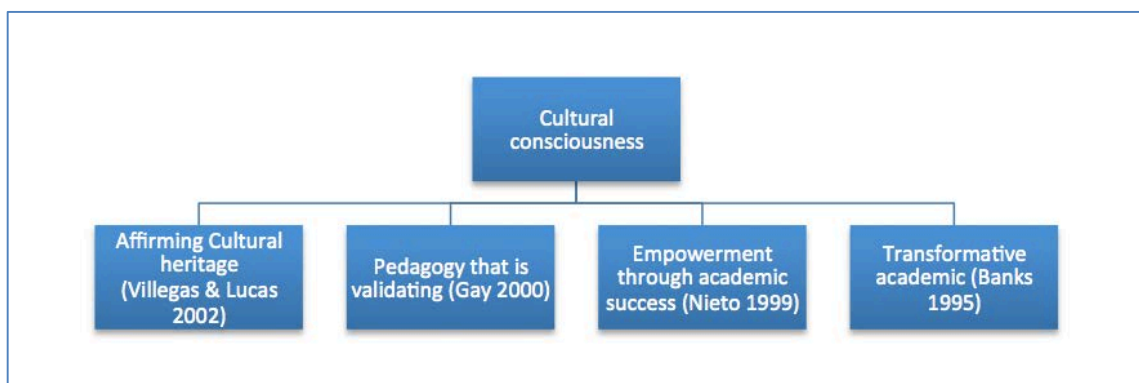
Cultural consciousness

Affirming Cultural heritage (Villegas & Lucas 2002)

Pedagogy that is validating (Gay 2000)

Empowerment through academic success (Nieto 1999)

Transformative academic (Banks 1995)